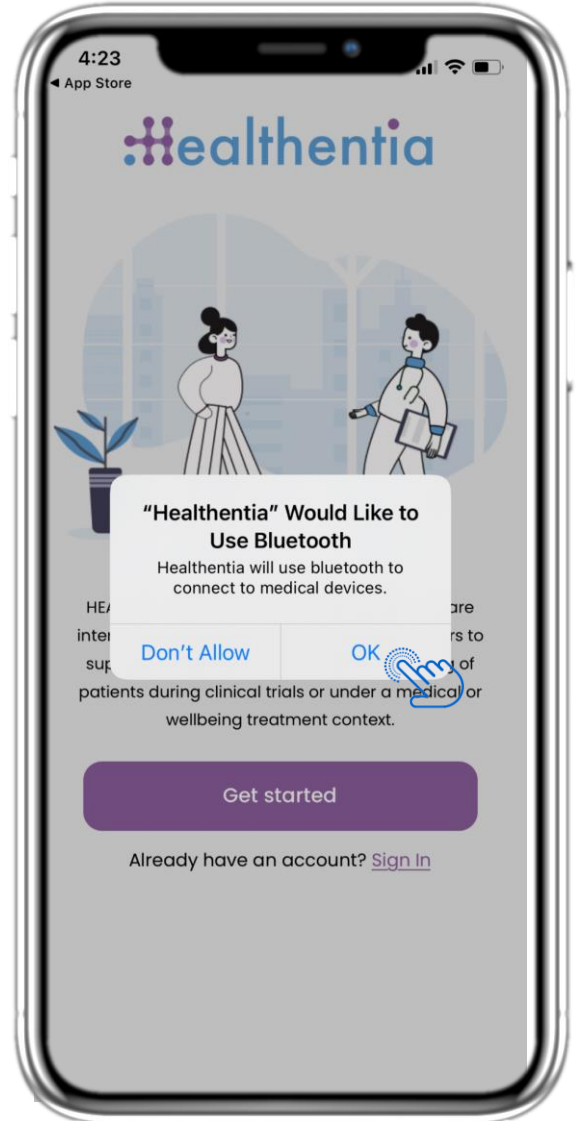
4:23
◀ App Store

Healthentia

"Healthentia" Would Like to Use Bluetooth
Healthentia will use bluetooth to connect to medical devices.

Don't Allow | OK

HEA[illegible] are inte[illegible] rs to sup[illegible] of patients during clinical trials or under a medical or wellbeing treatment context.

Get started

Already have an account? Sign In